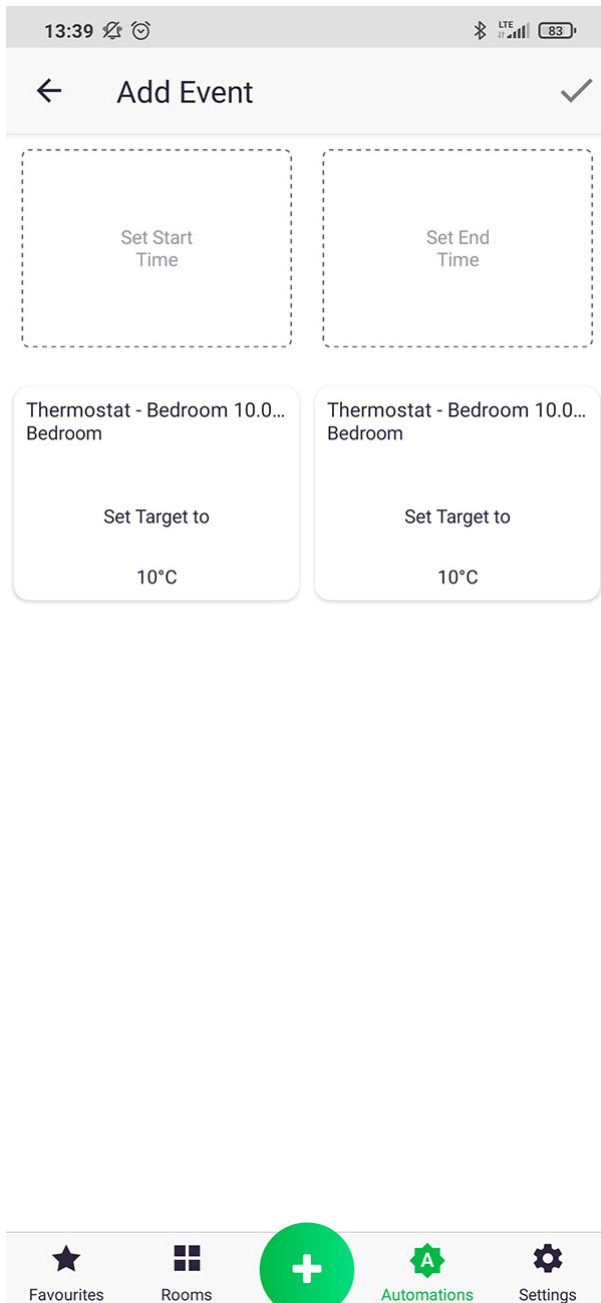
13:39 LTE 83

Add Event

Set Start Time

Set End Time

Thermostat - Bedroom 10.0...
Bedroom

Set Target to

10°C

Thermostat - Bedroom 10.0...
Bedroom

Set Target to

10°C

Favourites
Rooms
Automations
Settings